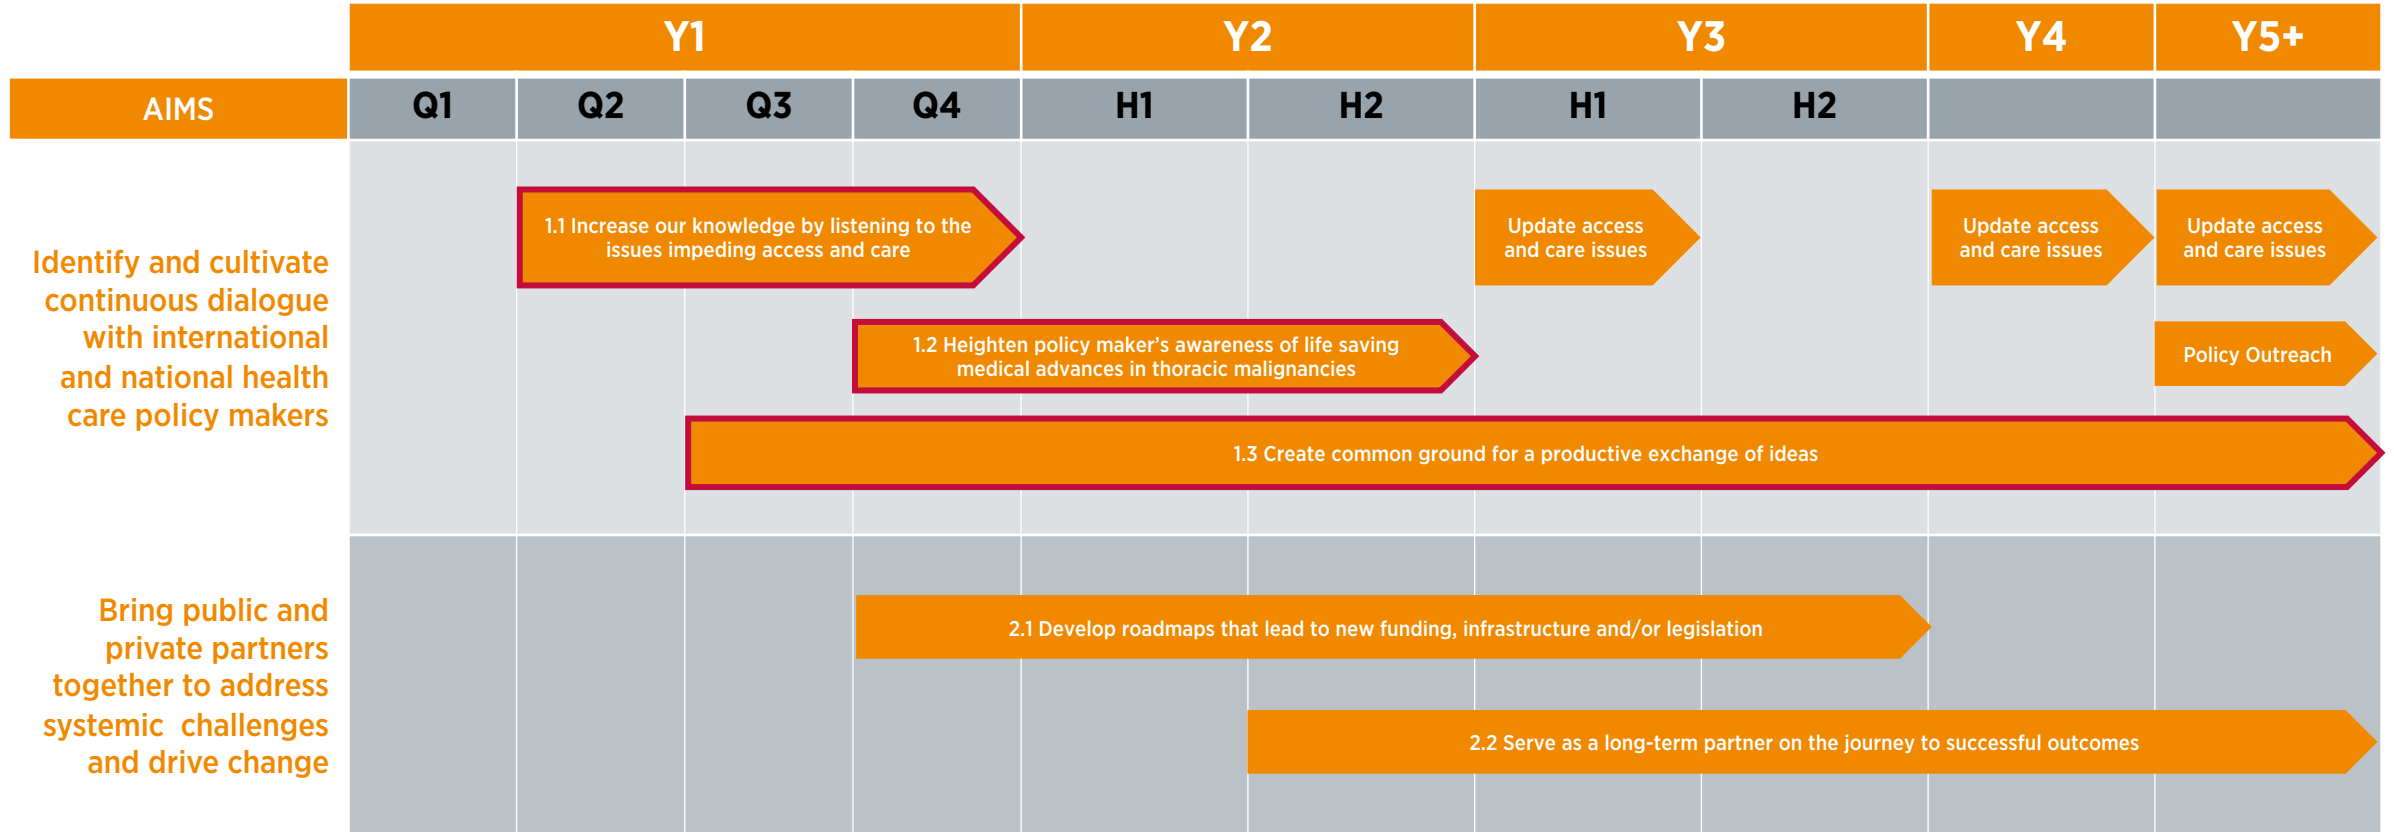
| | Y1 | | | | Y2 | | Y3 | | Y4 | Y5+ |
|---|---|---|---|---|---|---|---|---|---|---|
| AIMS | Q1 | Q2 | Q3 | Q4 | H1 | H2 | H1 | H2 | | |

Identify and cultivate continuous dialogue with international and national health care policy makers

1.1 Increase our knowledge by listening to the issues impeding access and care

Update access and care issues

Update access and care issues

Update access and care issues

1.2 Heighten policy maker's awareness of life saving medical advances in thoracic malignancies

Policy Outreach

1.3 Create common ground for a productive exchange of ideas

Bring public and private partners together to address systemic challenges and drive change

2.1 Develop roadmaps that lead to new funding, infrastructure and/or legislation

2.2 Serve as a long-term partner on the journey to successful outcomes